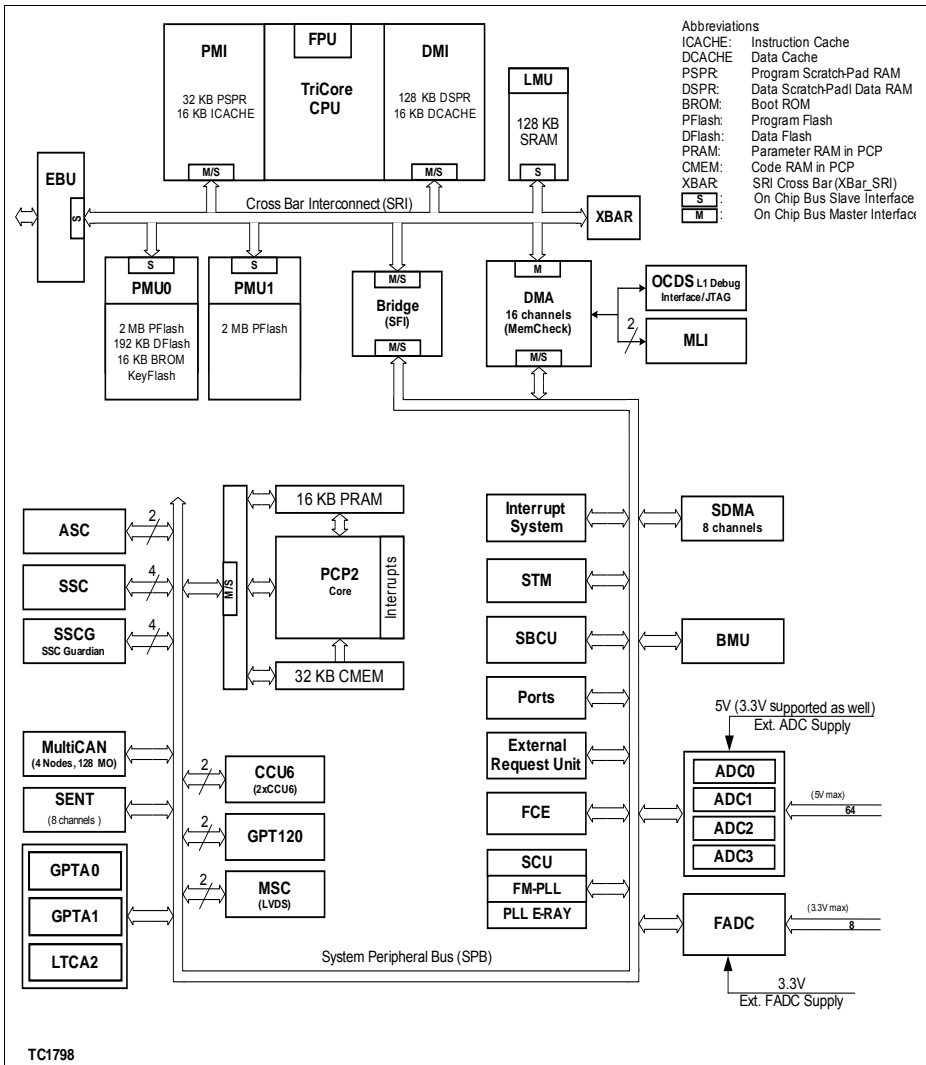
PMI

32 KB PSPR
16 KB ICACHE

M/S

FPU

TriCore
CPU

DMI

128 KB DSPR
16 KB DCACHE

M/S

LMU

128 KB
SRAM

S

Abbreviations
ICACHE: Instruction Cache
DCACHE: Data Cache
PSPR: Program Scratch-Pad RAM
DSPR: Data Scratch-Padl Data RAM
BROM: Boot ROM
PFlash: Program Flash
DFlash: Data Flash
PRAM: Parameter RAM in PCP
CMEM: Code RAM in PCP
XBAR: SRI Cross Bar (XBar_SRI)
S : On Chip Bus Slave Interface
M : On Chip Bus Master Interface

EBU

S

Cross Bar Interconnect (SRI)

XBAR

S

PMU0

2 MB PFlash
192 KB DFlash
16 KB BROM
KeyFlash

S

PMU1

2 MB PFlash

M/S

Bridge
(SFI)

M/S

M

DMA
16 channels
(MemCheck)

M/S

OCDS L1 Debug
Interface/JTAG

2

MLI

16 KB PRAM

PCP2
Core

Interrupts

M/S

32 KB CMEM

ASC
2

SSC
4

SSCG
SSC Guardian
4

MultiCAN
(4 Nodes, 128 MO)

SENT
(8 channels )

GPTA0

GPTA1

LTCA2

2
CCU6
(2xCCU6)

2
GPT120

2
MSC
(LVDS)

Interrupt
System

STM

SBCU

Ports

External
Request Unit

FCE

SCU

FM-PLL

PLL E-RAY

SDMA
8 channels

BMU

5V (3.3V supported as well)
Ext. ADC Supply

ADC0

ADC1

ADC2

ADC3

(5V max)
64

FADC

(3.3V max)
8

3.3V
Ext. FADC Supply

System Peripheral Bus (SPB)

TC1798